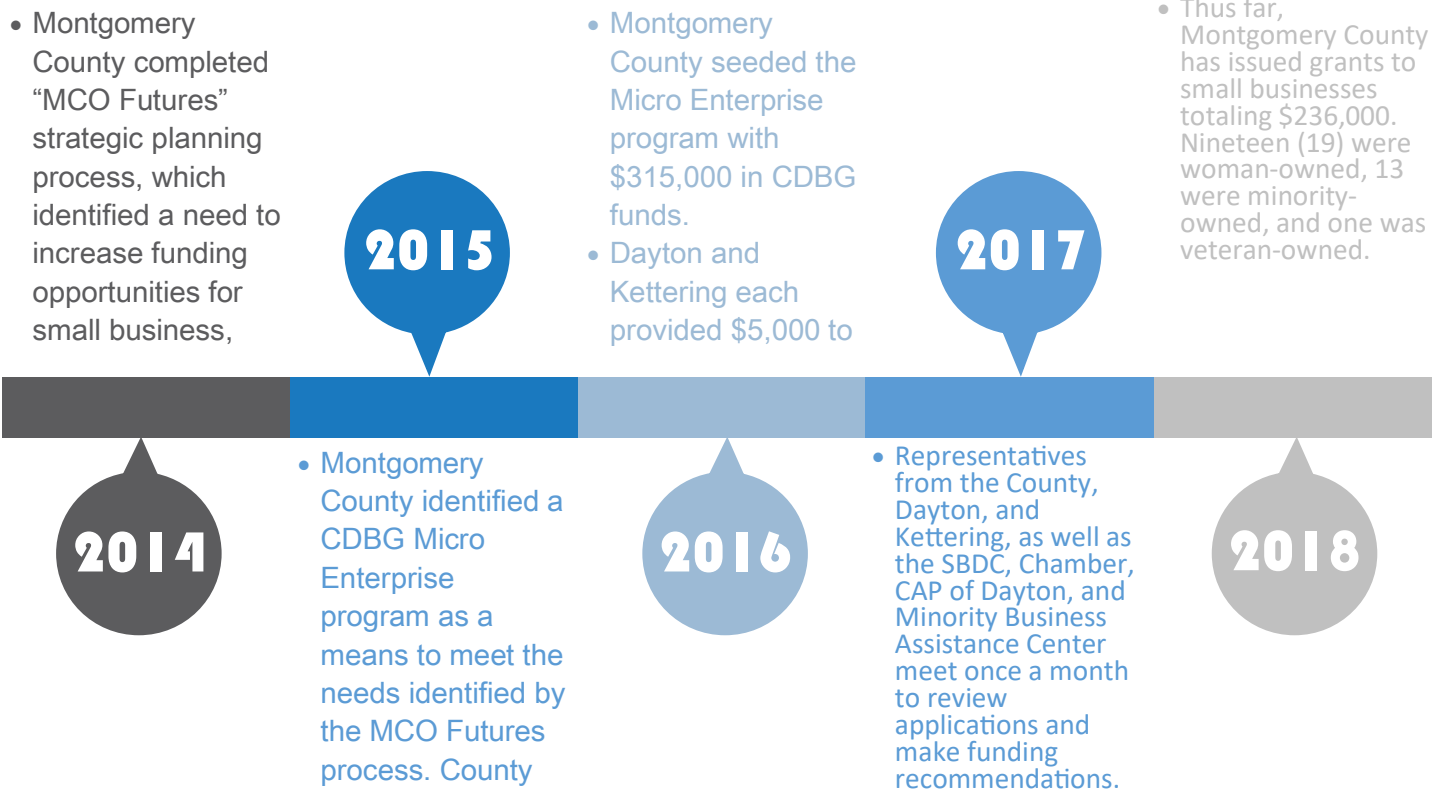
• Montgomery County completed "MCO Futures" strategic planning process, which identified a need to increase funding opportunities for small business,

2015

• Montgomery County seeded the Micro Enterprise program with $315,000 in CDBG funds.
• Dayton and Kettering each provided $5,000 to

2017

• Thus far, Montgomery County has issued grants to small businesses totaling $236,000. Nineteen (19) were woman-owned, 13 were minority-owned, and one was veteran-owned.

2014

• Montgomery County identified a CDBG Micro Enterprise program as a means to meet the needs identified by the MCO Futures process. County

2016

• Representatives from the County, Dayton, and Kettering, as well as the SBDC, Chamber, CAP of Dayton, and Minority Business Assistance Center meet once a month to review applications and make funding recommendations.

2018